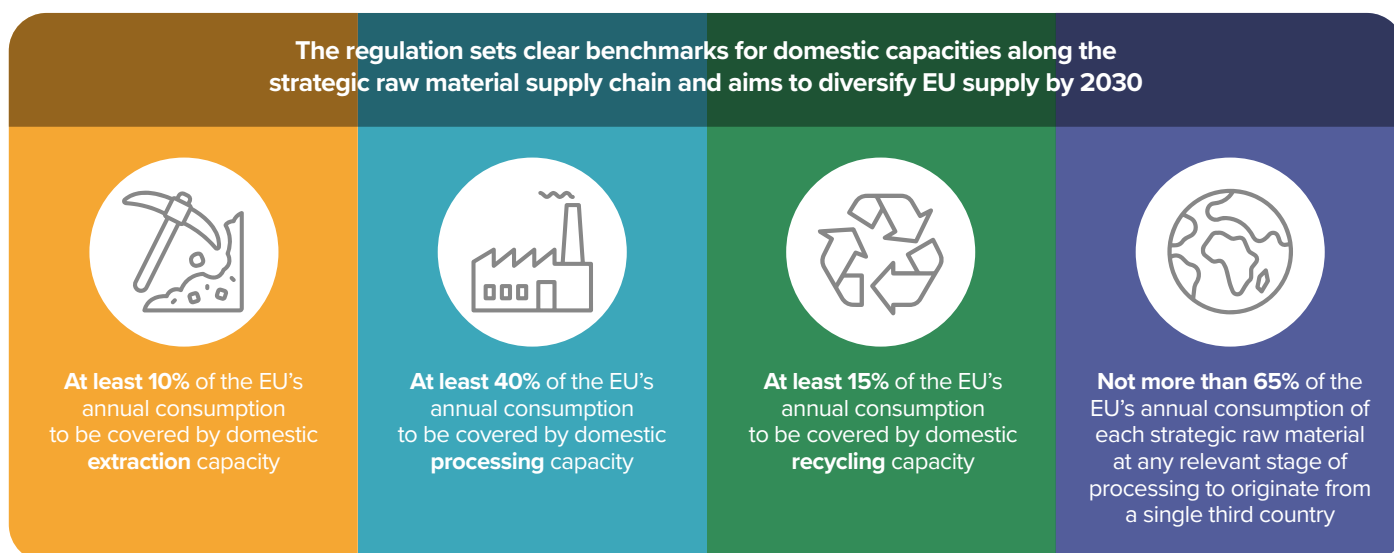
The regulation sets clear benchmarks for domestic capacities along the strategic raw material supply chain and aims to diversify EU supply by 2030

At least 10% of the EU's annual consumption to be covered by domestic extraction capacity

At least 40% of the EU's annual consumption to be covered by domestic processing capacity

At least 15% of the EU's annual consumption to be covered by domestic recycling capacity

Not more than 65% of the EU's annual consumption of each strategic raw material at any relevant stage of processing to originate from a single third country